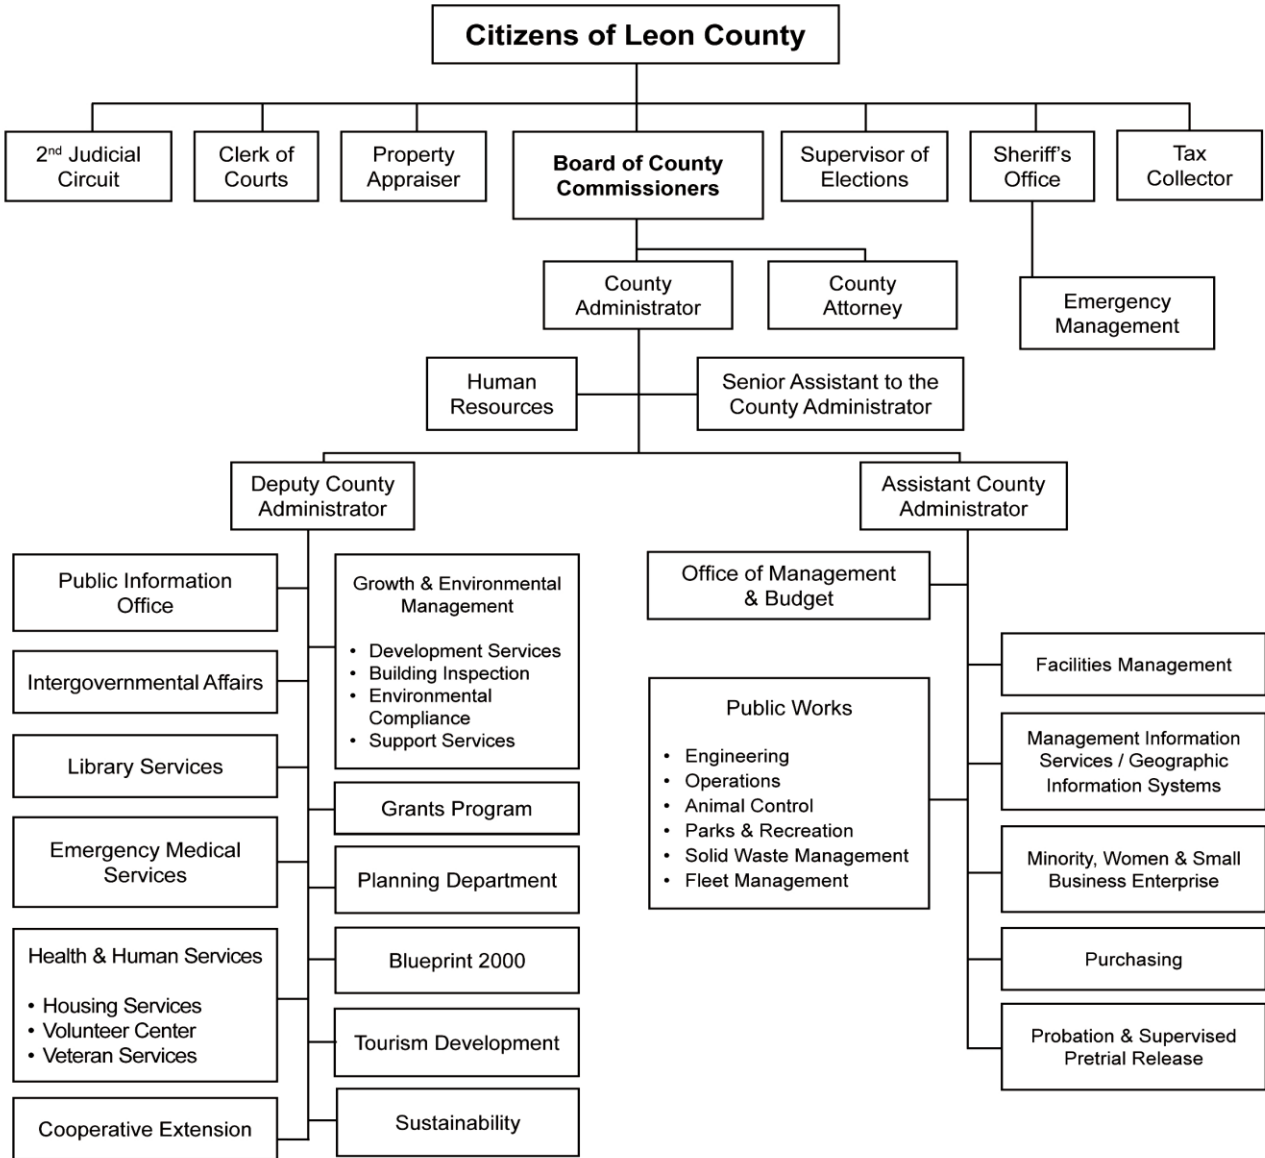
Citizens of Leon County

2$^{nd}$ Judicial Circuit

Clerk of Courts

Property Appraiser

Board of County Commissioners

Supervisor of Elections

Sheriff's Office

Tax Collector

County Administrator

County Attorney

Emergency Management

Human Resources

Senior Assistant to the County Administrator

Deputy County Administrator

Assistant County Administrator

Public Information Office

Intergovernmental Affairs

Library Services

Emergency Medical Services

Health & Human Services

• Housing Services
• Volunteer Center
• Veteran Services

Cooperative Extension

Growth & Environmental Management

• Development Services
• Building Inspection
• Environmental Compliance
• Support Services

Grants Program

Planning Department

Blueprint 2000

Tourism Development

Sustainability

Office of Management & Budget

Public Works

• Engineering
• Operations
• Animal Control
• Parks & Recreation
• Solid Waste Management
• Fleet Management

Facilities Management

Management Information Services / Geographic Information Systems

Minority, Women & Small Business Enterprise

Purchasing

Probation & Supervised Pretrial Release